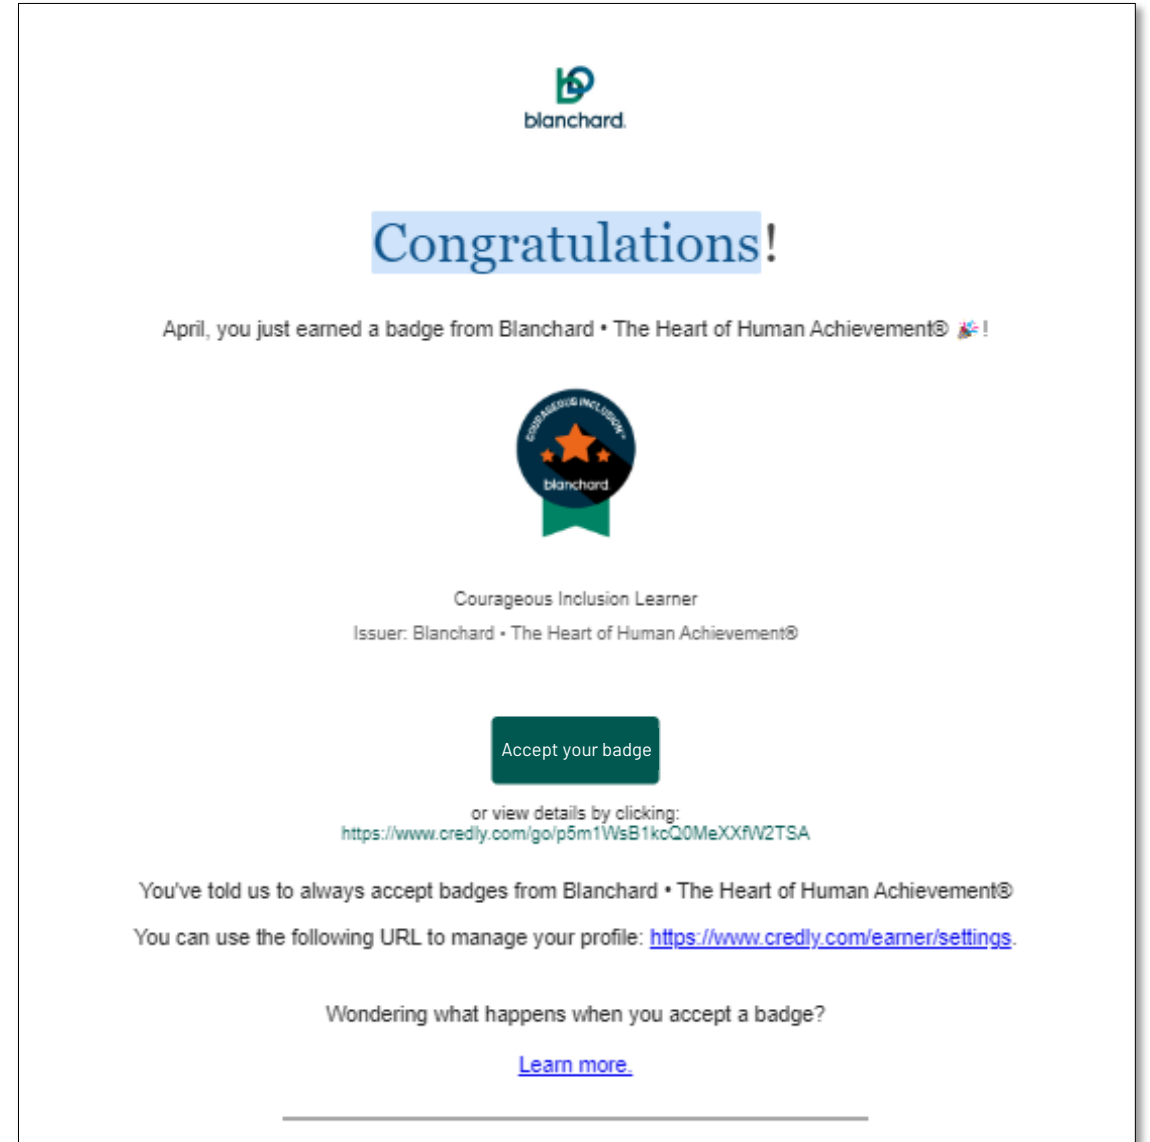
blanchard.

Congratulations!

April, you just earned a badge from Blanchard • The Heart of Human Achievement® 🎉!

COURAGEOUS INCLUSION
blanchard

Courageous Inclusion Learner

Issuer: Blanchard • The Heart of Human Achievement®

Accept your badge

or view details by clicking:
https://www.credly.com/go/p5m1WsB1kcQ0MeXXfW2TSA

You've told us to always accept badges from Blanchard • The Heart of Human Achievement®

You can use the following URL to manage your profile: https://www.credly.com/earner/settings.

Wondering what happens when you accept a badge?

Learn more.